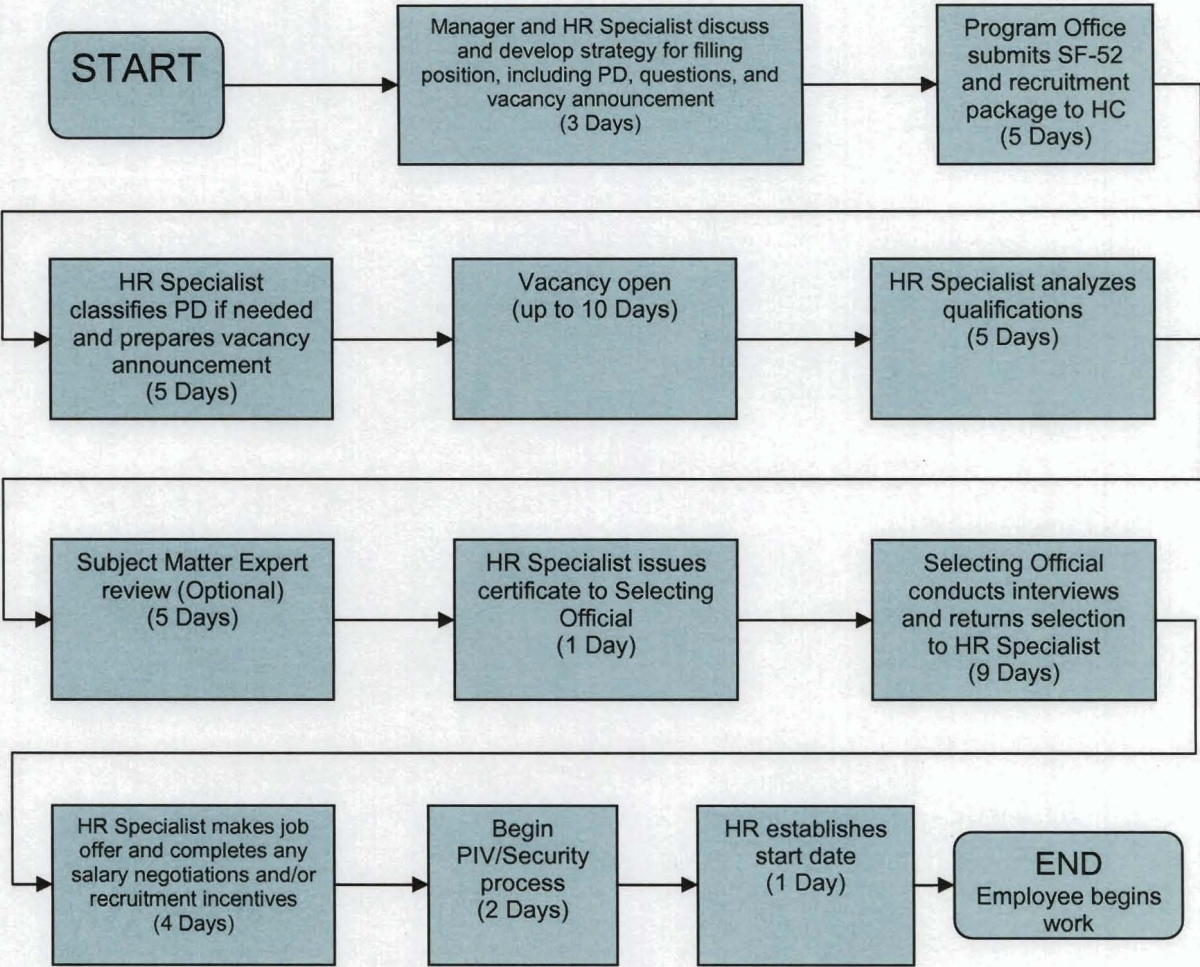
START

Manager and HR Specialist discuss and develop strategy for filling position, including PD, questions, and vacancy announcement
(3 Days)

Program Office submits SF-52 and recruitment package to HC
(5 Days)

HR Specialist classifies PD if needed and prepares vacancy announcement
(5 Days)

Vacancy open
(up to 10 Days)

HR Specialist analyzes qualifications
(5 Days)

Subject Matter Expert review (Optional)
(5 Days)

HR Specialist issues certificate to Selecting Official
(1 Day)

Selecting Official conducts interviews and returns selection to HR Specialist
(9 Days)

HR Specialist makes job offer and completes any salary negotiations and/or recruitment incentives
(4 Days)

Begin PIV/Security process
(2 Days)

HR establishes start date
(1 Day)

END
Employee begins work